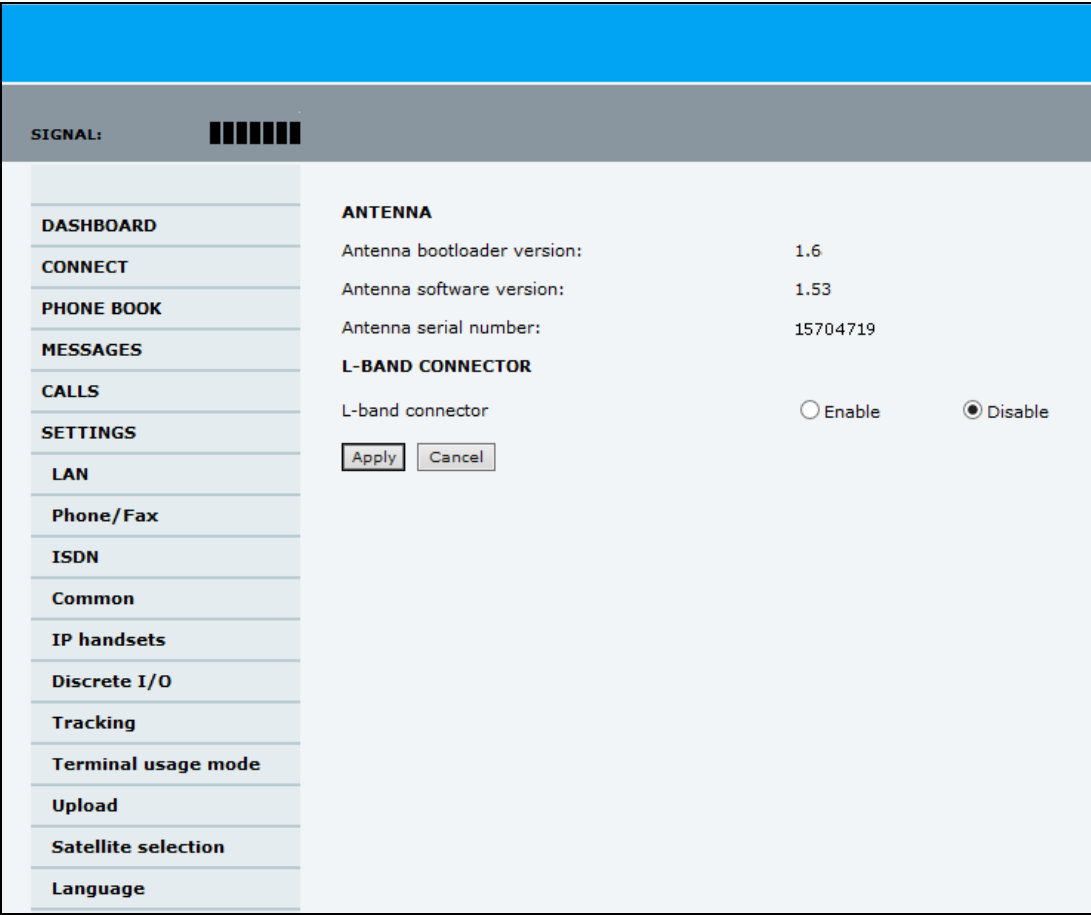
SIGNAL:

DASHBOARD
CONNECT
PHONE BOOK
MESSAGES
CALLS
SETTINGS
LAN
Phone/Fax
ISDN
Common
IP handsets
Discrete I/O
Tracking
Terminal usage mode
Upload
Satellite selection
Language

ANTENNA

Antenna bootloader version: 1.6

Antenna software version: 1.53

Antenna serial number: 15704719

L-BAND CONNECTOR

L-band connector Enable Disable

Apply Cancel